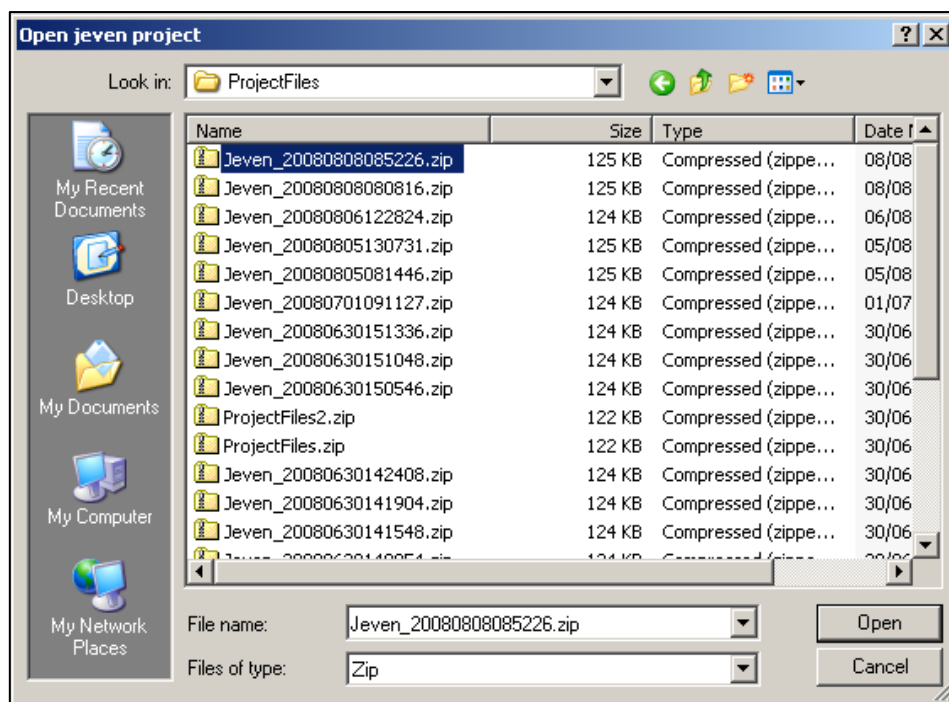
Open jeven project

?

Look in: ProjectFiles

My Recent Documents

Desktop

My Documents

My Computer

My Network Places

| Name | Size | Type | Date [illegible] |
|---|---|---|---|
| Jeven_20080808085226.zip | 125 KB | Compressed (zippe... | 08/08 |
| Jeven_20080808080816.zip | 125 KB | Compressed (zippe... | 08/08 |
| Jeven_20080806122824.zip | 124 KB | Compressed (zippe... | 06/08 |
| Jeven_20080805130731.zip | 125 KB | Compressed (zippe... | 05/08 |
| Jeven_20080805081446.zip | 125 KB | Compressed (zippe... | 05/08 |
| Jeven_20080701091127.zip | 124 KB | Compressed (zippe... | 01/07 |
| Jeven_20080630151336.zip | 124 KB | Compressed (zippe... | 30/06 |
| Jeven_20080630151048.zip | 124 KB | Compressed (zippe... | 30/06 |
| Jeven_20080630150546.zip | 124 KB | Compressed (zippe... | 30/06 |
| ProjectFiles2.zip | 122 KB | Compressed (zippe... | 30/06 |
| ProjectFiles.zip | 122 KB | Compressed (zippe... | 30/06 |
| Jeven_20080630142408.zip | 124 KB | Compressed (zippe... | 30/06 |
| Jeven_20080630141904.zip | 124 KB | Compressed (zippe... | 30/06 |
| Jeven_20080630141548.zip | 124 KB | Compressed (zippe... | 30/06 |
| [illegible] | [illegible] | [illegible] | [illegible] |

File name: Jeven_20080808085226.zip

Files of type: Zip

Open

Cancel